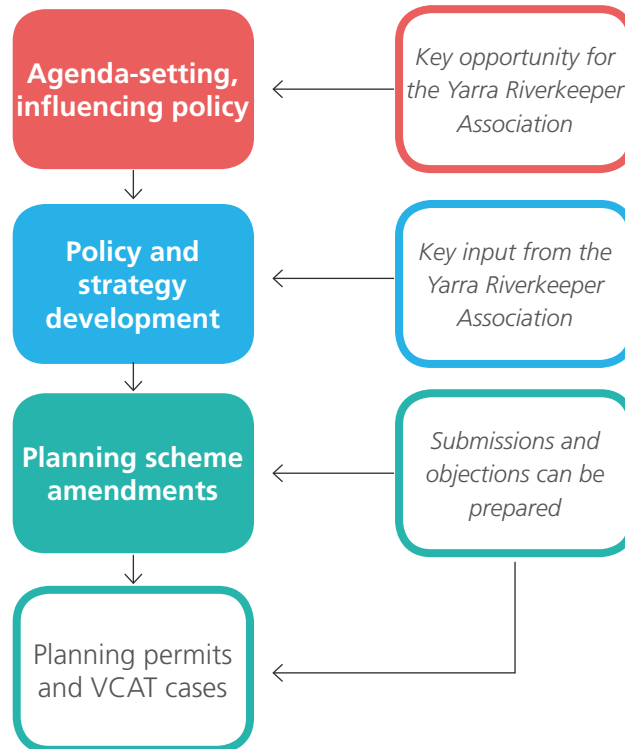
Agenda-setting, influencing policy

Key opportunity for the Yarra Riverkeeper Association

Policy and strategy development

Key input from the Yarra Riverkeeper Association

Planning scheme amendments

Submissions and objections can be prepared

Planning permits and VCAT cases